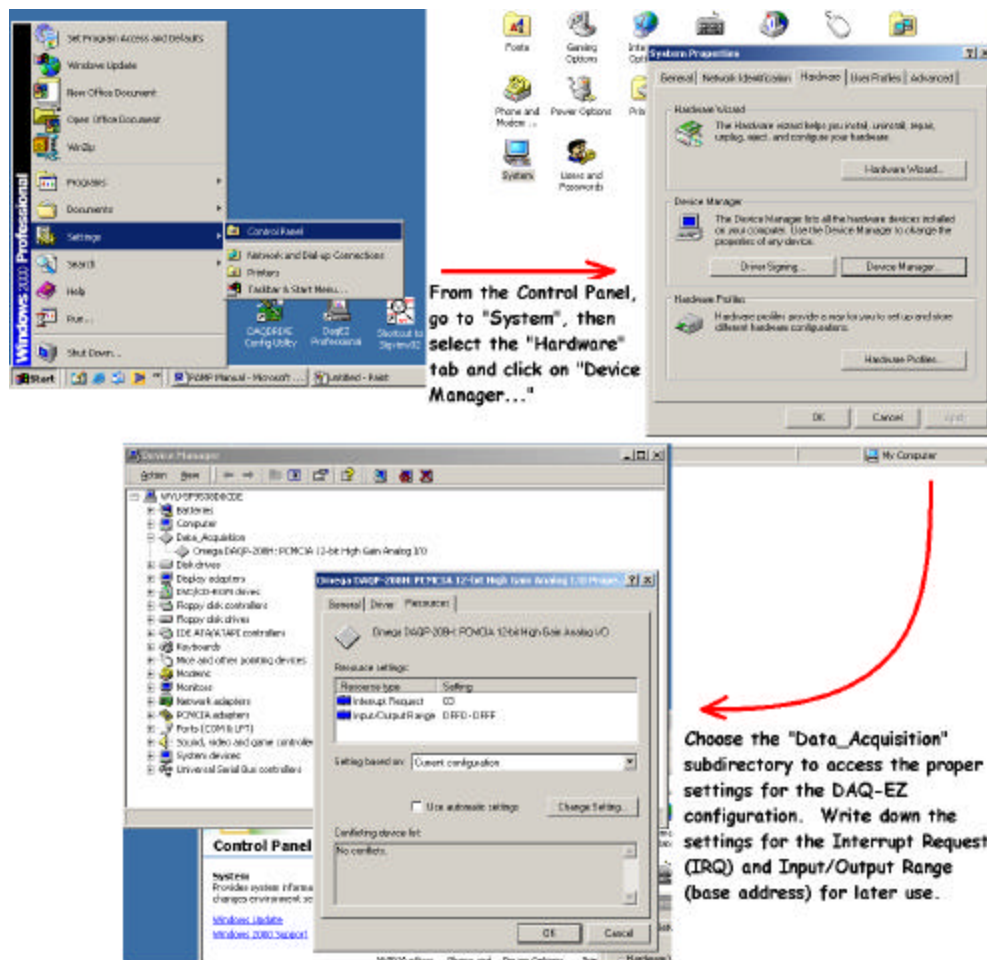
Set Program Access and Defaults
Windows Update
New Office Document
Open Office Document
WinZip
Programs
Documents
Settings
Search
Help
Run...
Shut Down...
Windows 2000 Professional
Start
PGMP Manual - Microsoft ...
untitled - Paint

Control Panel
Network and Dial-up Connections
Printers
Taskbar & Start Menu...

DAQBOOK Config Utility
DaqEZ Professional
Shortcut to Signal32

Fonts
Gaming Options
Inte Opti
Phone and Modem ...
Power Options
Pri
System
Users and Passwords

System Properties
General | Network Identification | Hardware | User Profiles | Advanced
Hardware Wizard
The Hardware wizard helps you install, uninstall, repair, unplug, eject, and configure your hardware.
Hardware Wizard...
Device Manager
The Device Manager lists all the hardware devices installed on your computer. Use the Device Manager to change the properties of any device.
Driver Signing...
Device Manager...
Hardware Profiles
Hardware profiles provide a way for you to set up and store different hardware configurations.
Hardware Profiles...
OK
Cancel
Apply

From the Control Panel, go to "System", then select the "Hardware" tab and click on "Device Manager..."

Device Manager
Action View
WVU-SP3538DE0DE
Batteries
Computer
Data_Acquisition
Omega DAQP-208H: PCMCIA 12-bit High Gain Analog I/O
Disk drives
Display adapters
DVD/CD-ROM drives
Floppy disk controllers
Floppy disk drives
IDE ATA/ATAPI controllers
Keyboards
Mice and other pointing devices
Modems
Monitors
Network adapters
PCMCIA adapters
Ports (COM & LPT)
Sound, video and game controlle
System devices
Universal Serial Bus controllers

My Computer

Omega DAQP-208H: PCMCIA 12-bit High Gain Analog I/O Prope
General | Driver | Resources
Omega DAQP-208H: PCMCIA 12-bit High Gain Analog I/O
Resource settings:
| Resource type | Setting |
|---|---|
| Interrupt Request | 03 |
| Input/Output Range | DFF0 - DFFF |
Setting based on: Current configuration
Use automatic settings
Change Setting...
Conflicting device list:
No conflicts.
OK
Cancel

Control Panel
System
Provides system informa changes environment se
Windows Update
Windows 2000 Support

Choose the "Data_Acquisition" subdirectory to access the proper settings for the DAQ-EZ configuration. Write down the settings for the Interrupt Request (IRQ) and Input/Output Range (base address) for later use.